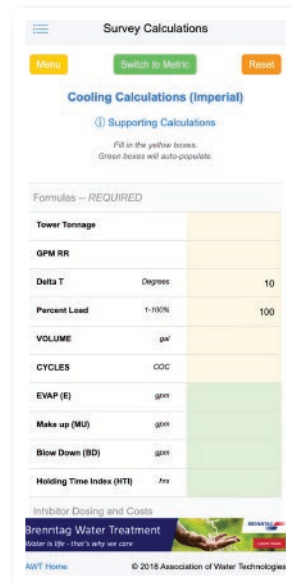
Survey Calculations

Menu

Switch to Metric

Reset

Cooling Calculations (Imperial)

ⓘ Supporting Calculations

Fill in the yellow boxes.
Green boxes will auto-populate.

Formulas -- REQUIRED

| | | |
|---|---|---|
| Tower Tonnage | | |
| GPM RR | | |
| Delta T | Degrees | 10 |
| Percent Load | 1-100% | 100 |
| VOLUME | gal | |
| CYCLES | COC | |
| EVAP (E) | gpm | |
| Make up (MU) | gpm | |
| Blow Down (BD) | gpm | |
| Holding Time Index (HTI) | hrs | |

Inhibitor Dosing and Costs

Brenntag Water Treatment
Water is life - that's why we care

BRENNTAG

Learn more

AWT Home

© 2018 Association of Water Technologies